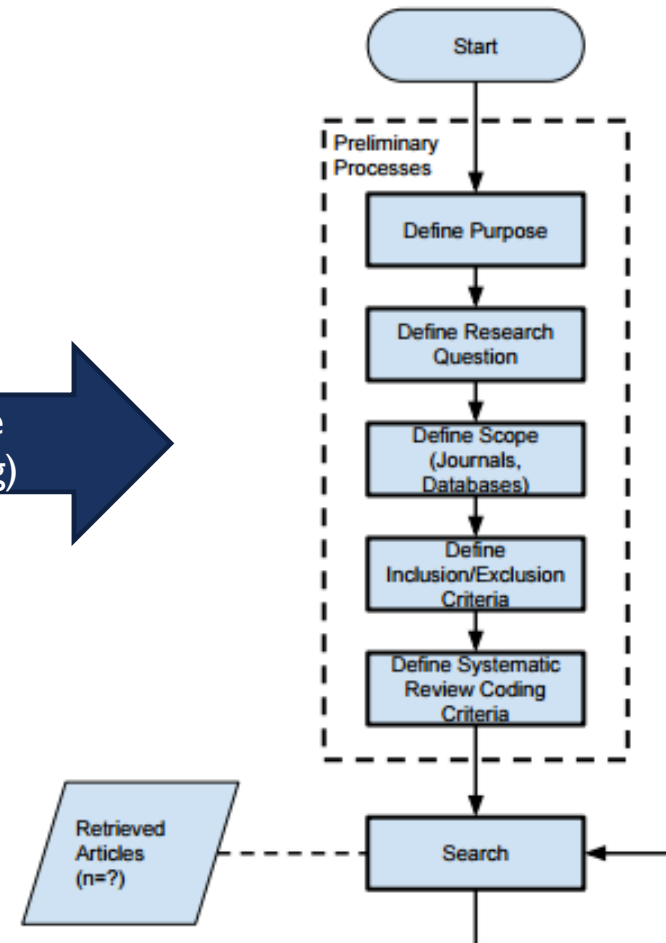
e
g)

Start

Preliminary Processes

Define Purpose

Define Research Question

Define Scope (Journals, Databases)

Define Inclusion/Exclusion Criteria

Define Systematic Review Coding Criteria

Retrieved Articles (n=?)

Search